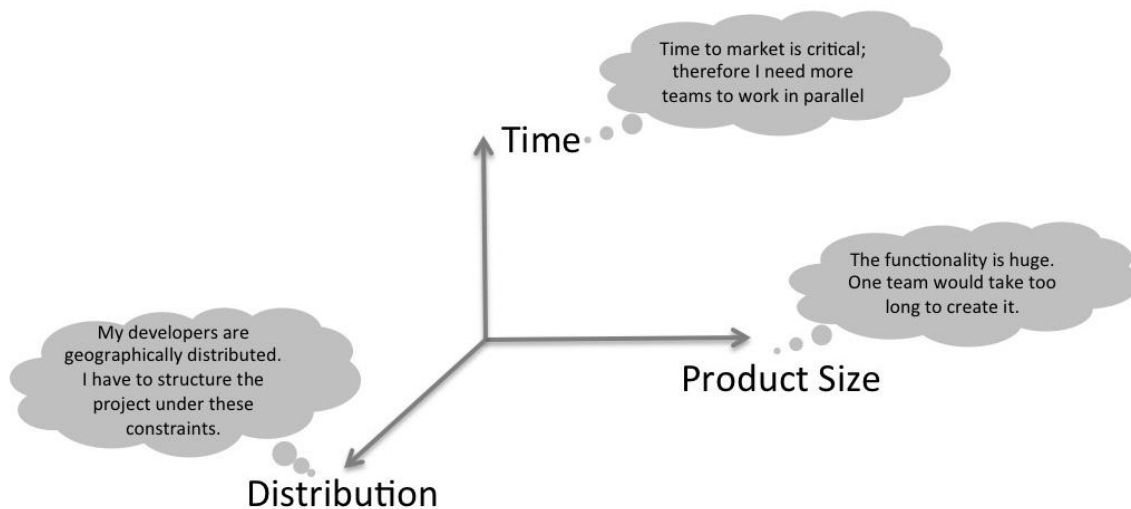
Time to market is critical; therefore I need more teams to work in parallel

Time

The functionality is huge. One team would take too long to create it.

My developers are geographically distributed. I have to structure the project under these constraints.

Product Size

Distribution